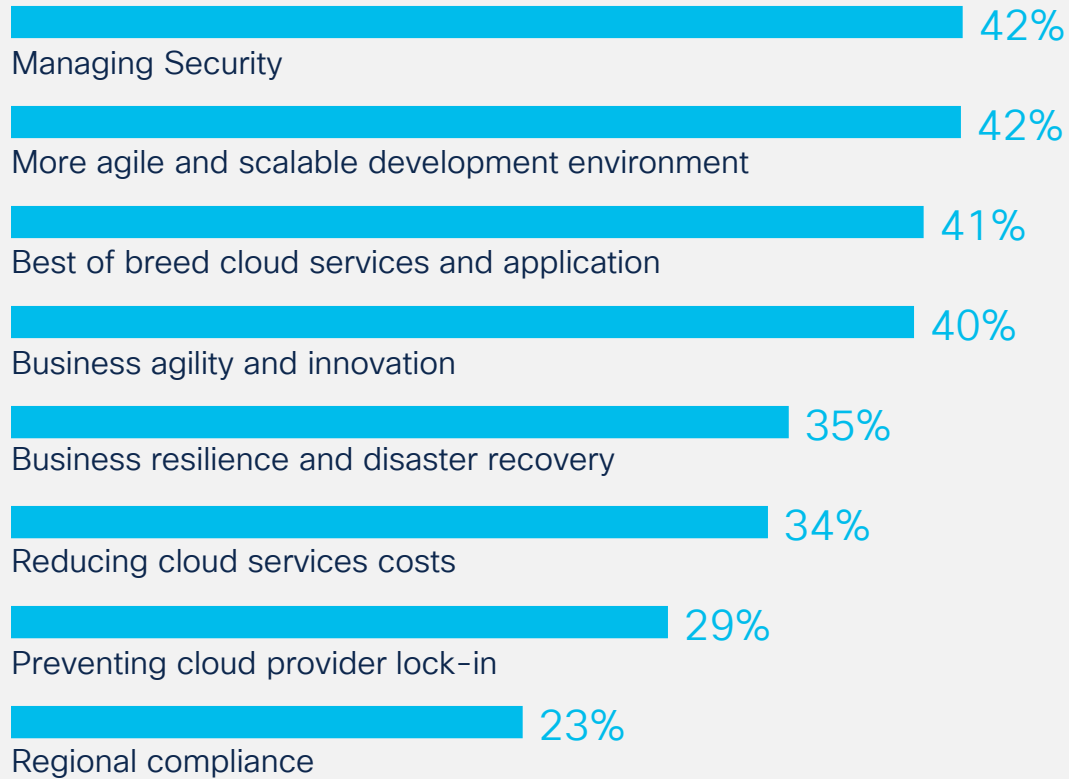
42%
Managing Security

42%
More agile and scalable development environment

41%
Best of breed cloud services and application

40%
Business agility and innovation

35%
Business resilience and disaster recovery

34%
Reducing cloud services costs

29%
Preventing cloud provider lock-in

23%
Regional compliance